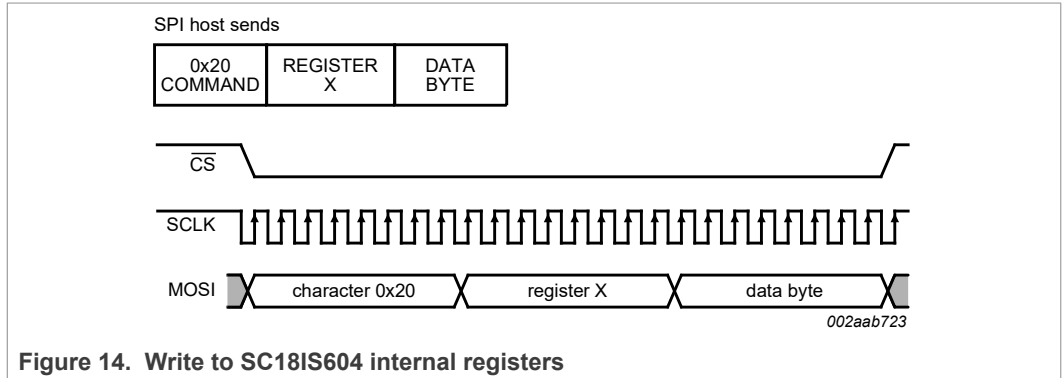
SPI host sends

| 0x20 COMMAND | REGISTER X | DATA BYTE |
|---|---|---|

$\overline{CS}$

SCLK

MOSI

character 0x20

register X

data byte

002aab723

Figure 14. Write to SC18IS604 internal registers